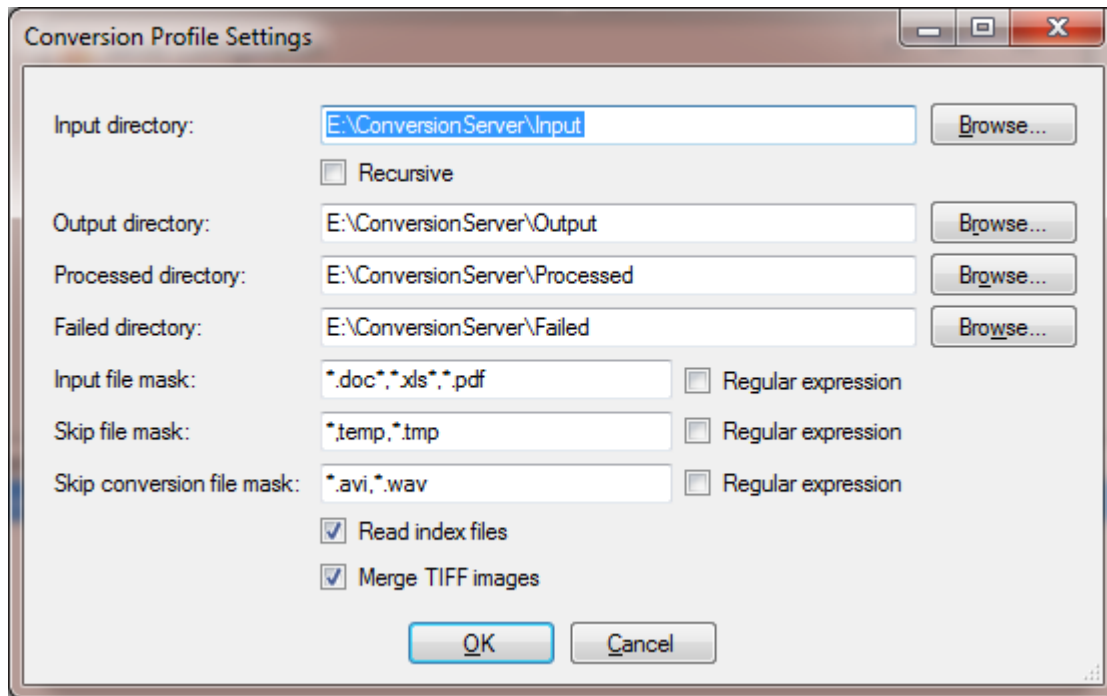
Conversion Profile Settings

Input directory: E:\ConversionServer\Input Browse...

Recursive

Output directory: E:\ConversionServer\Output Browse...

Processed directory: E:\ConversionServer\Processed Browse...

Failed directory: E:\ConversionServer\Failed Browse...

Input file mask: *.doc*,*.xls*,*.pdf Regular expression

Skip file mask: *,temp,*.tmp Regular expression

Skip conversion file mask: *.avi,*.wav Regular expression

Read index files

Merge TIFF images

OK Cancel